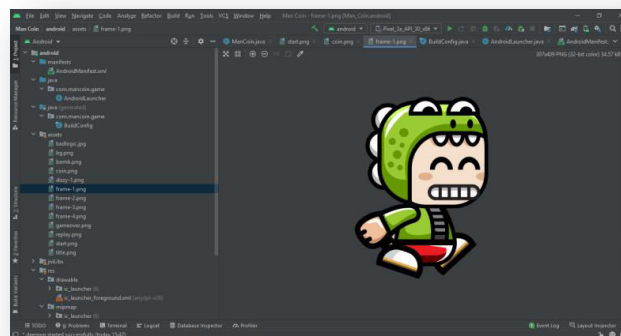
File Edit View Navigate Code Analyze Refactor Build Run Tools VCS Window Help Man Coin - frame-1.png [Man_Coin.android]

Man Coin android assets frame-1.png

android Pixel_5a_API_30_x86

Android

MainCoin.java start.png coin.png frame-1.png BuildConfig.java AndroidLauncher.java AndroidManifest.

android
manifests
AndroidManifest.xml
java
com.mancoin.game
AndroidLauncher
java (generated)
com.mancoin.game
BuildConfig
assets
backlogo.jpg
bg.png
bomb.png
coin.png
dizzy-1.png
frame-1.png
frame-2.png
frame-3.png
frame-4.png
gameover.png
replay.png
start.png
title.png
jniLibs
res
drawable
ic_launcher
ic_launcher_foreground.xml
mipmap
ic_launcher

357x409 PNG (32-bit color) 34.57 kB

1: Project
Resource Manager
Structure
2: Favorites
Build Variants

TODO 6: Problems Terminal Logcat Database Inspector Profiler Event Log Layout Inspector

* Daemon started successfully (today 15:47)